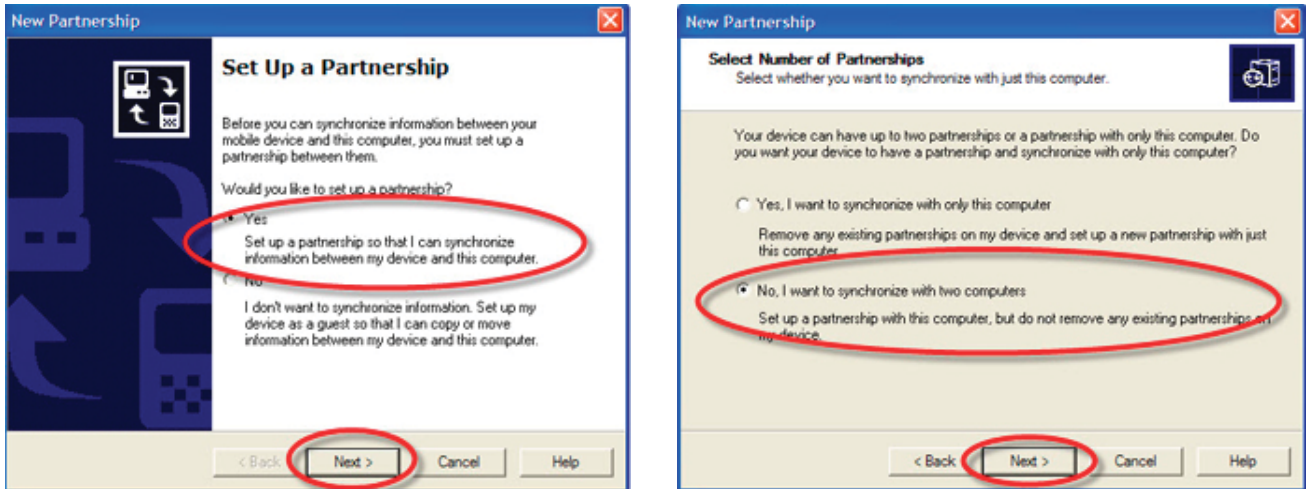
New Partnership

Set Up a Partnership

Before you can synchronize information between your mobile device and this computer, you must set up a partnership between them.

Would you like to set up a partnership?

Yes

Set up a partnership so that I can synchronize information between my device and this computer.

No

I don't want to synchronize information. Set up my device as a guest so that I can copy or move information between my device and this computer.

< Back Next > Cancel Help

New Partnership

Select Number of Partnerships
Select whether you want to synchronize with just this computer.

Your device can have up to two partnerships or a partnership with only this computer. Do you want your device to have a partnership and synchronize with only this computer?

Yes, I want to synchronize with only this computer

Remove any existing partnerships on my device and set up a new partnership with just this computer.

No, I want to synchronize with two computers

Set up a partnership with this computer, but do not remove any existing partnerships on my device.

< Back Next > Cancel Help